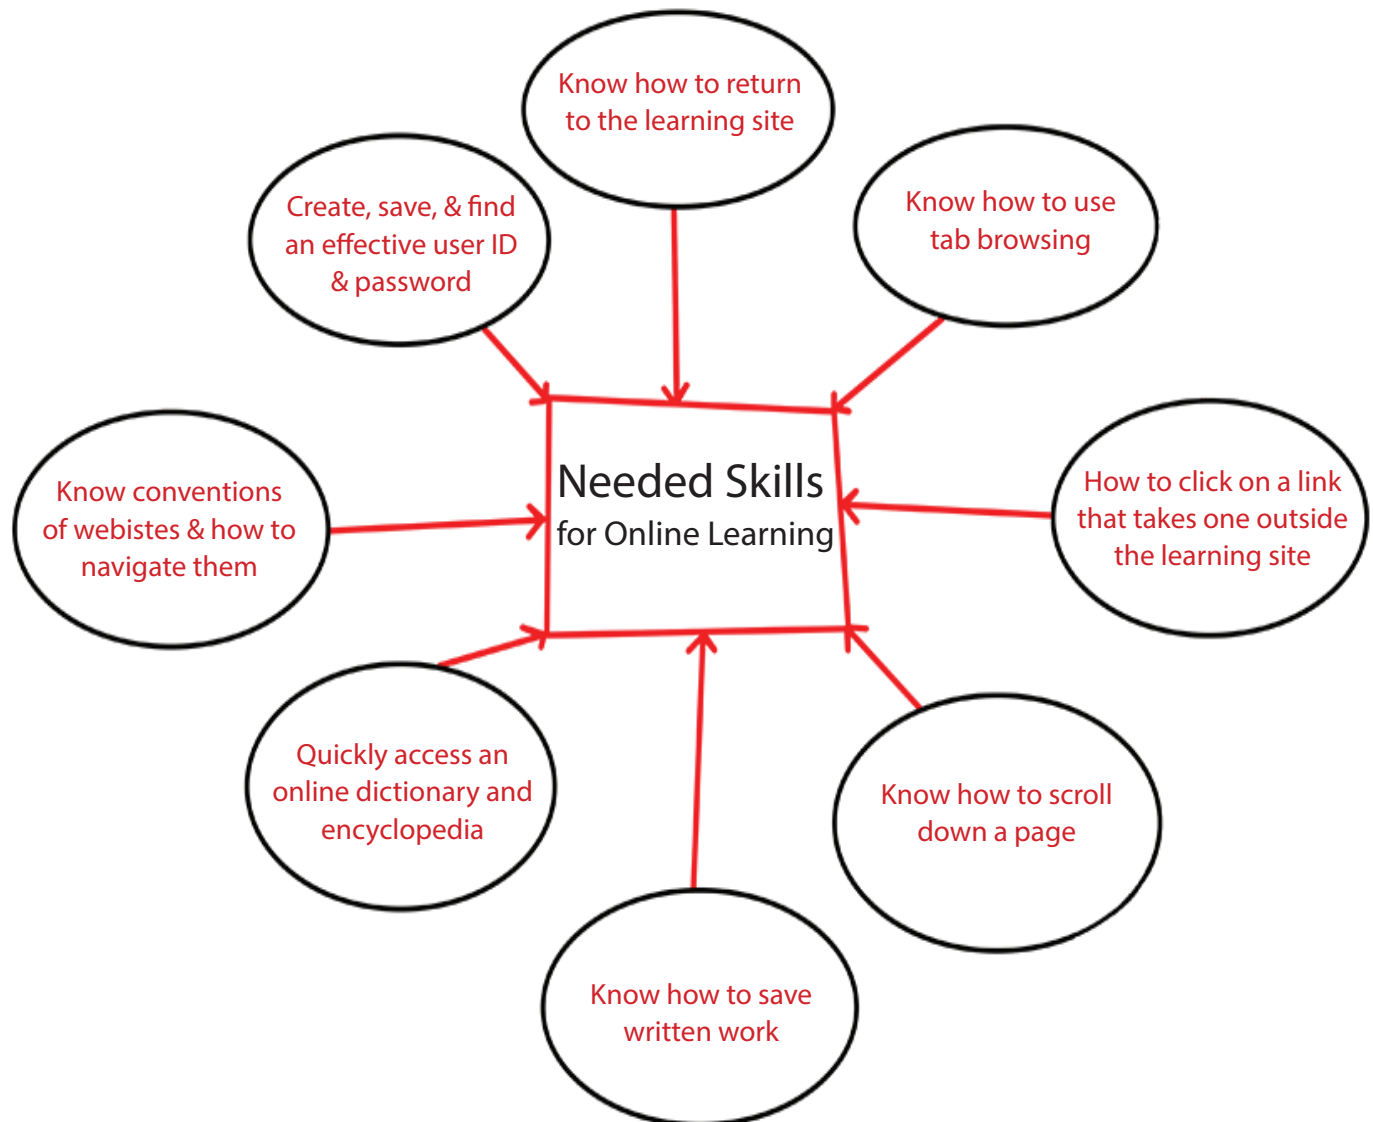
Know how to return to the learning site

Create, save, & find an effective user ID & password

Know how to use tab browsing

Needed Skills for Online Learning

Know conventions of webistes & how to navigate them

How to click on a link that takes one outside the learning site

Quickly access an online dictionary and encyclopedia

Know how to scroll down a page

Know how to save written work